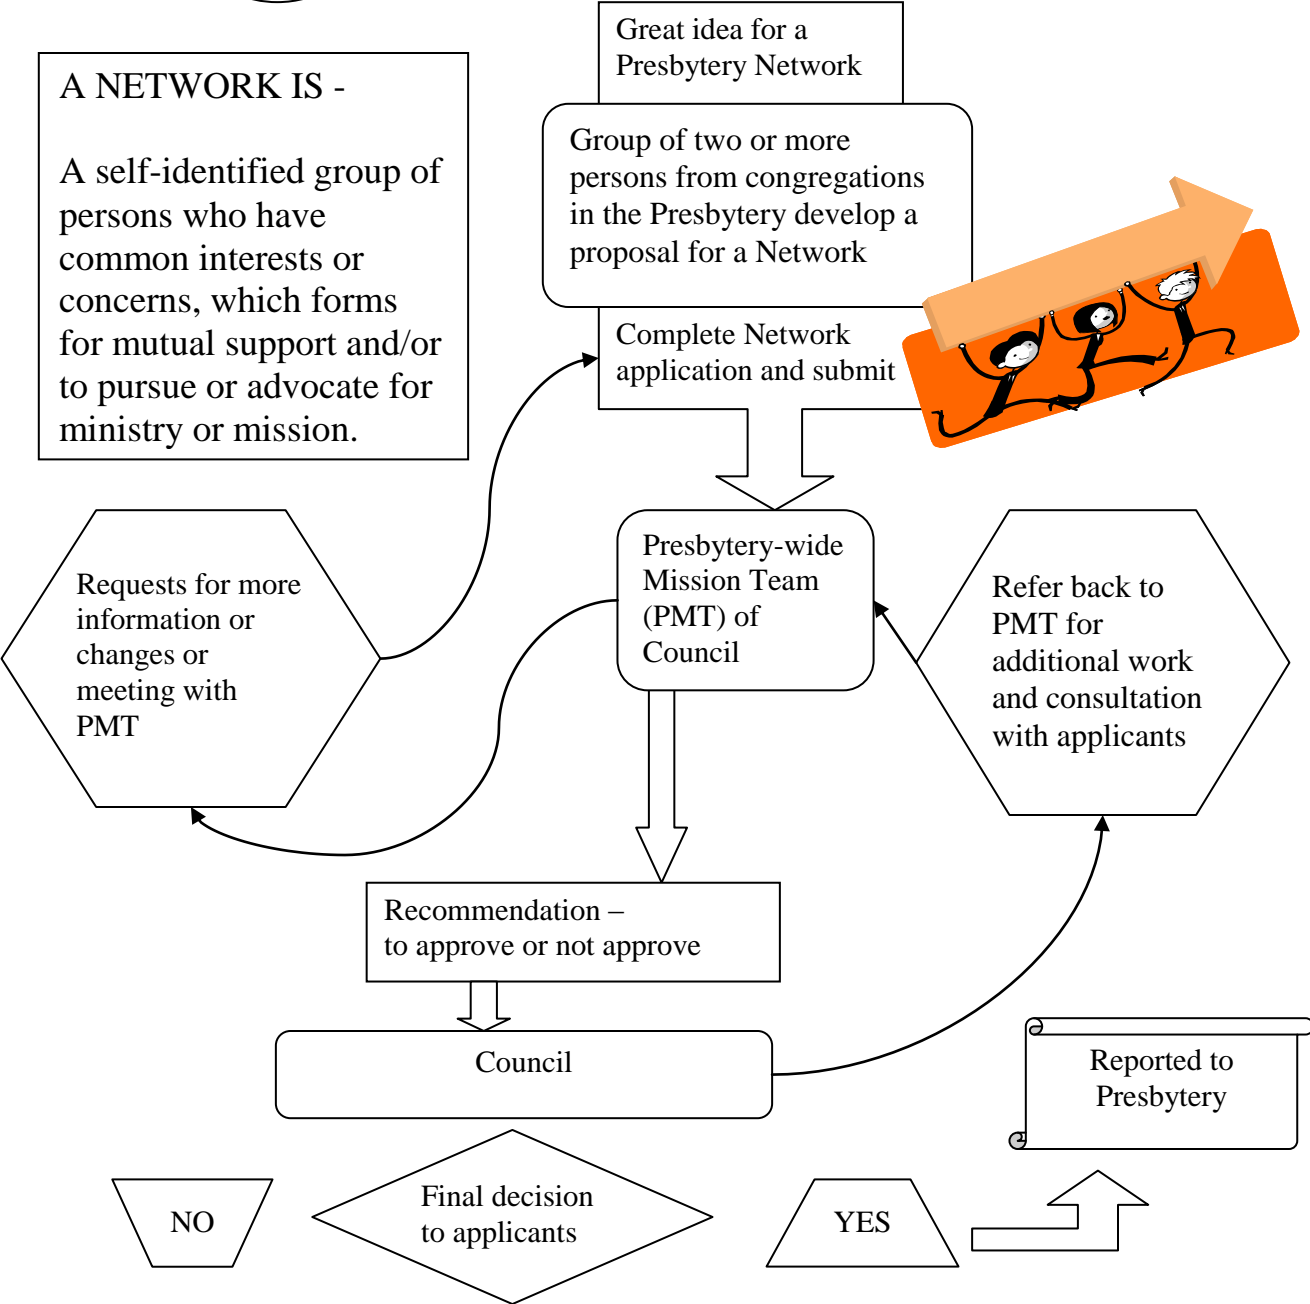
A NETWORK IS -

A self-identified group of persons who have common interests or concerns, which forms for mutual support and/or to pursue or advocate for ministry or mission.

Great idea for a Presbytery Network

Group of two or more persons from congregations in the Presbytery develop a proposal for a Network

Complete Network application and submit

Requests for more information or changes or meeting with PMT

Presbytery-wide Mission Team (PMT) of Council

Refer back to PMT for additional work and consultation with applicants

Recommendation – to approve or not approve

Council

Reported to Presbytery

NO

Final decision to applicants

YES